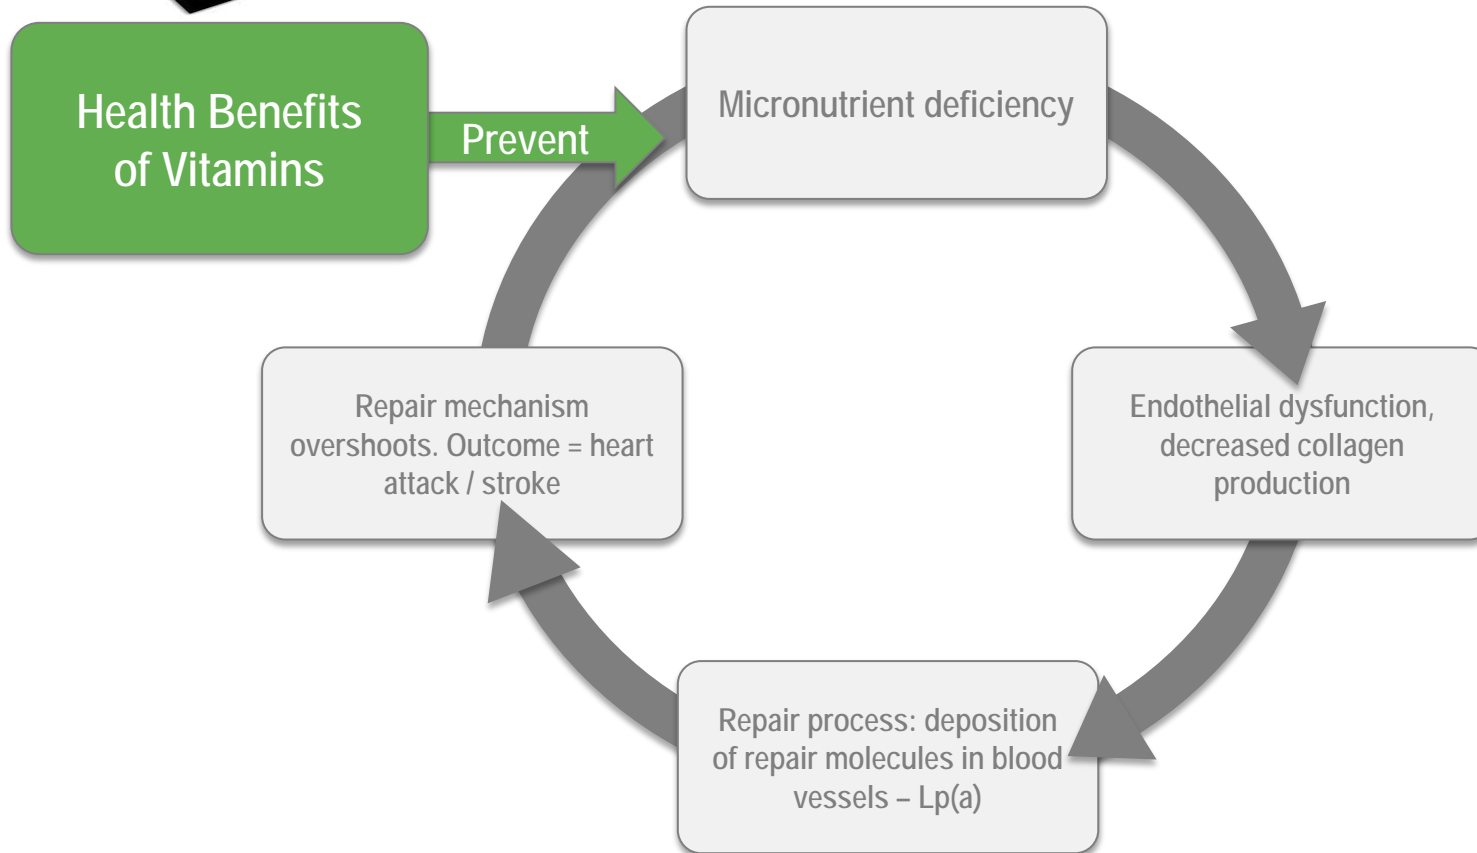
Health Benefits of Vitamins

Prevent

Micronutrient deficiency

Endothelial dysfunction, decreased collagen production

Repair process: deposition of repair molecules in blood vessels – Lp(a)

Repair mechanism overshoots. Outcome = heart attack / stroke